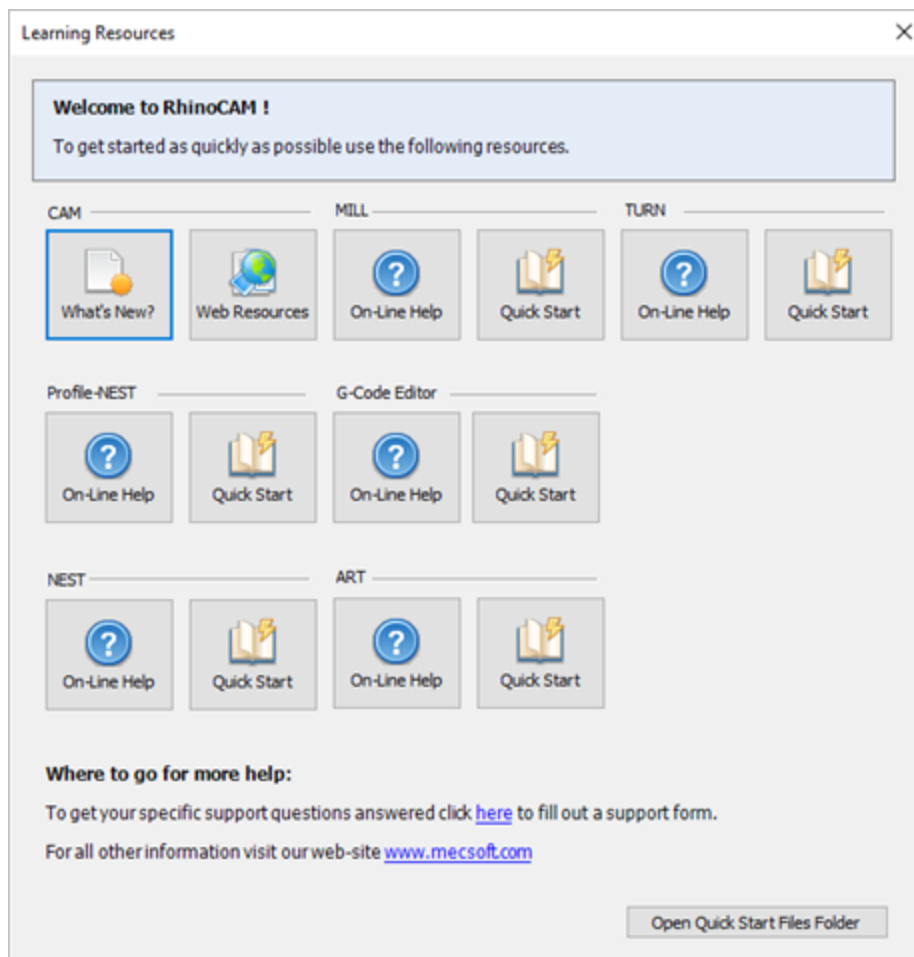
Learning Resources

Welcome to RhinoCAM !

To get started as quickly as possible use the following resources.

CAM

What's New?

Web Resources

MILL

On-Line Help

Quick Start

TURN

On-Line Help

Quick Start

Profile-NEST

On-Line Help

Quick Start

G-Code Editor

On-Line Help

Quick Start

NEST

On-Line Help

Quick Start

ART

On-Line Help

Quick Start

Where to go for more help:

To get your specific support questions answered click here to fill out a support form.

For all other information visit our web-site www.mecsoft.com

Open Quick Start Files Folder